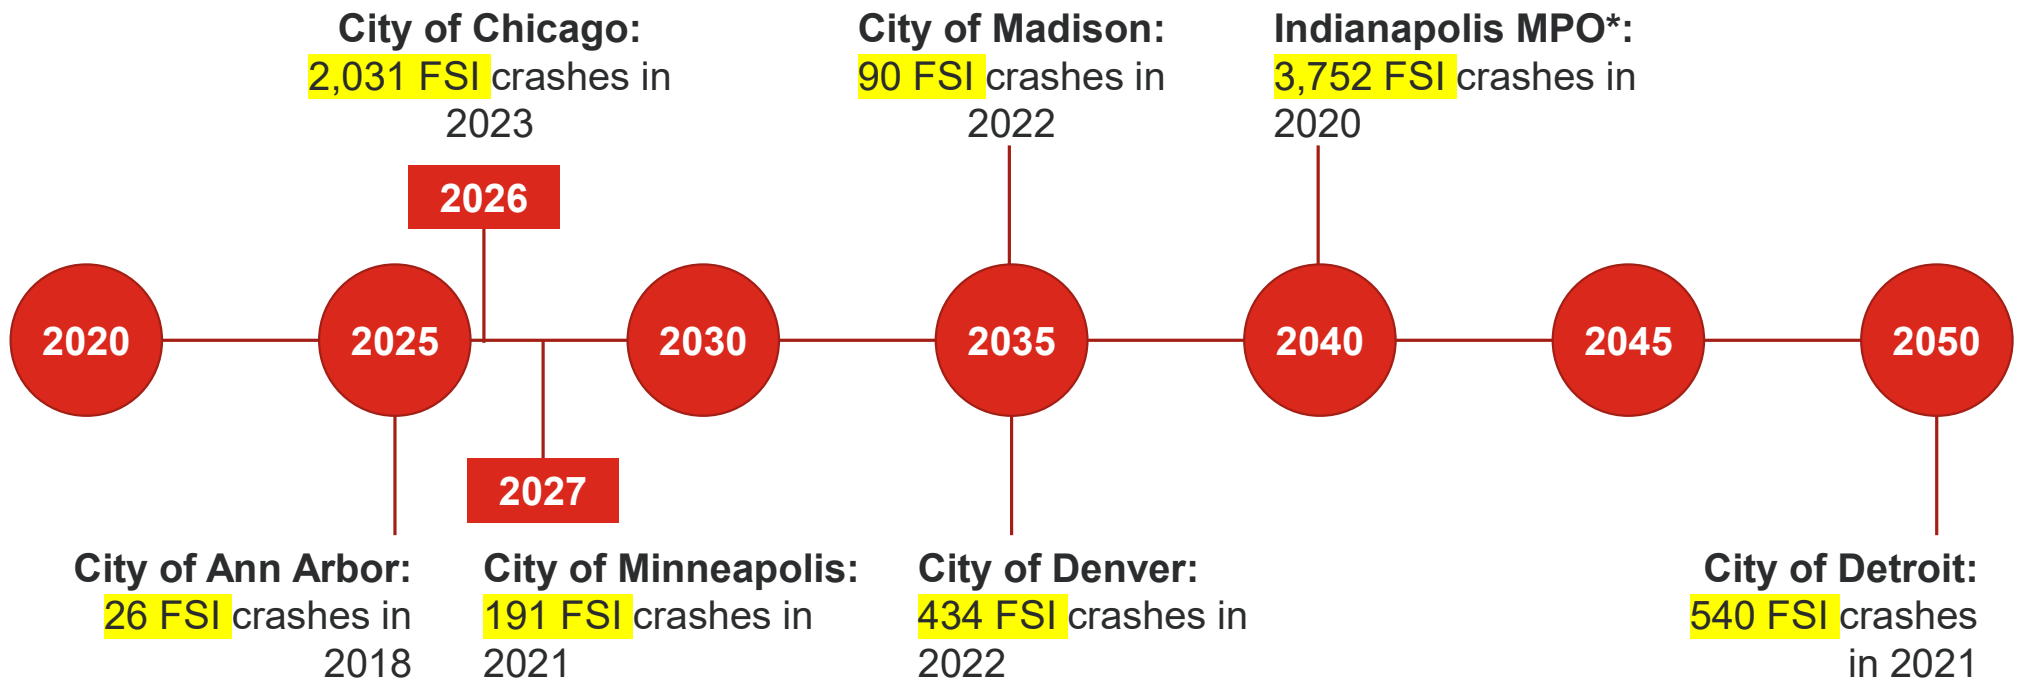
City of Chicago:
2,031 FSI crashes in 2023

City of Madison:
90 FSI crashes in 2022

Indianapolis MPO*:
3,752 FSI crashes in 2020

2026

2020

2025

2030

2035

2040

2045

2050

2027

City of Ann Arbor:
26 FSI crashes in 2018

City of Minneapolis:
191 FSI crashes in 2021

City of Denver:
434 FSI crashes in 2022

City of Detroit:
540 FSI crashes in 2021